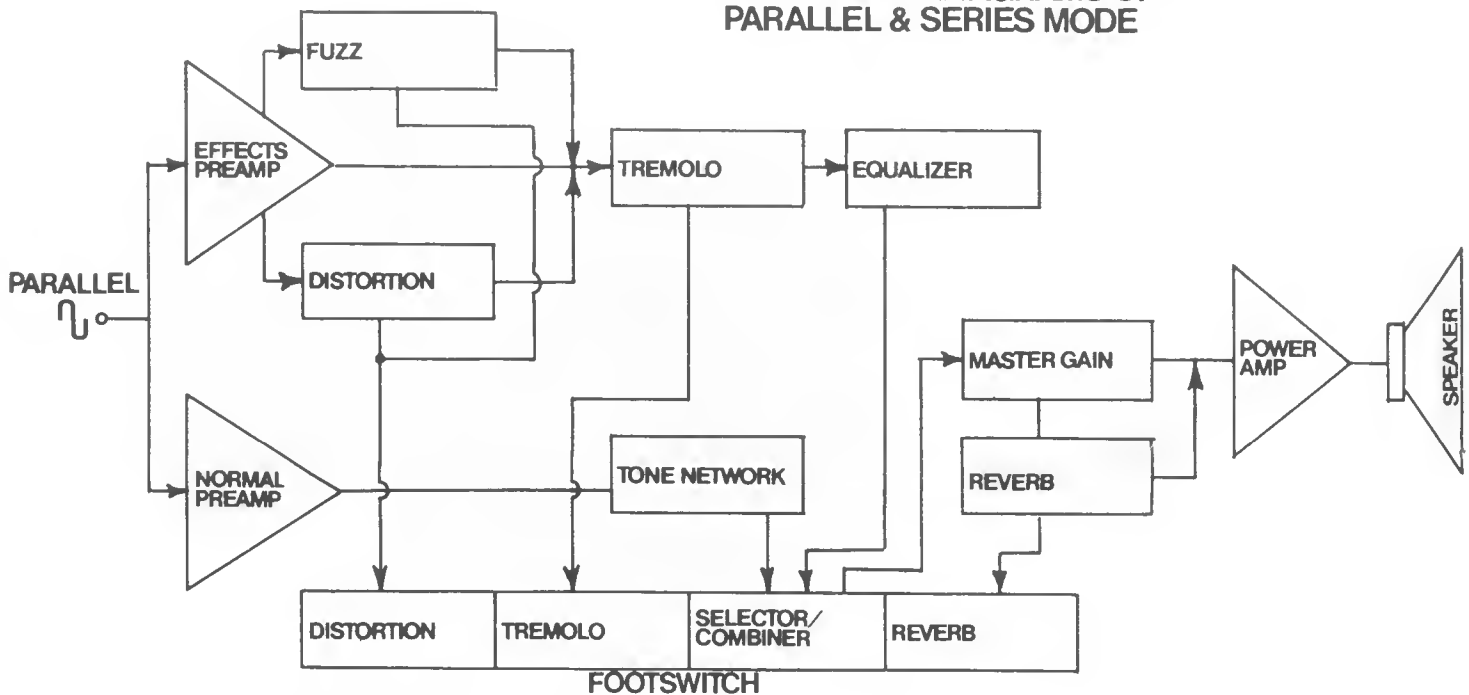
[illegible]
PARALLEL & SERIES MODE

FUZZ

EFFECTS PREAMP

TREMOLO

EQUALIZER

DISTORTION

PARALLEL

MASTER GAIN

POWER AMP

SPEAKER

NORMAL PREAMP

TONE NETWORK

REVERB

| DISTORTION | TREMOLO | SELECTOR/ COMBINER | REVERB |
|---|---|---|---|

FOOTSWITCH